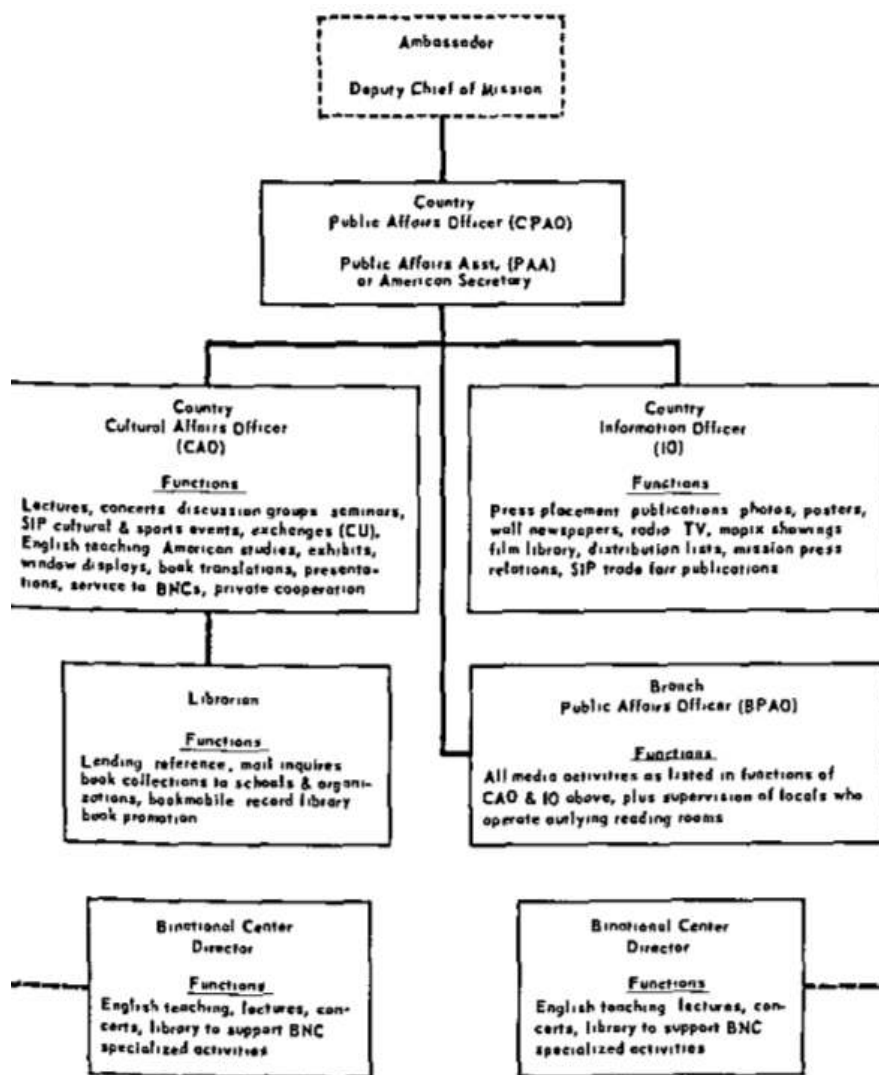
Ambassador

Deputy Chief of Mission

Country
Public Affairs Officer (CPAO)

Public Affairs Asst. (PAA)
or American Secretary

Country
Cultural Affairs Officer
(CAO)

Functions

Lectures, concerts discussion groups seminars, SIP cultural & sports events, exchanges (CU), English teaching American studies, exhibits, window displays, book translations, presentations, service to BNCs, private cooperation

Country
Information Officer
(IO)

Functions

Press placement publications photos, posters, wall newspapers, radio TV, mopix showings film library, distribution lists, mission press relations, SIP trade fair publications

Librarian

Functions

Lending reference, mail inquires book collections to schools & organizations, bookmobile record library book promotion

Branch
Public Affairs Officer (BPAO)

Functions

All media activities as listed in functions of CAO & IO above, plus supervision of locals who operate outlying reading rooms

Binational Center
Director

Functions

English teaching, lectures, concerts, library to support BNC specialized activities

Binational Center
Director

Functions

English teaching lectures, concerts, library to support BNC specialized activities